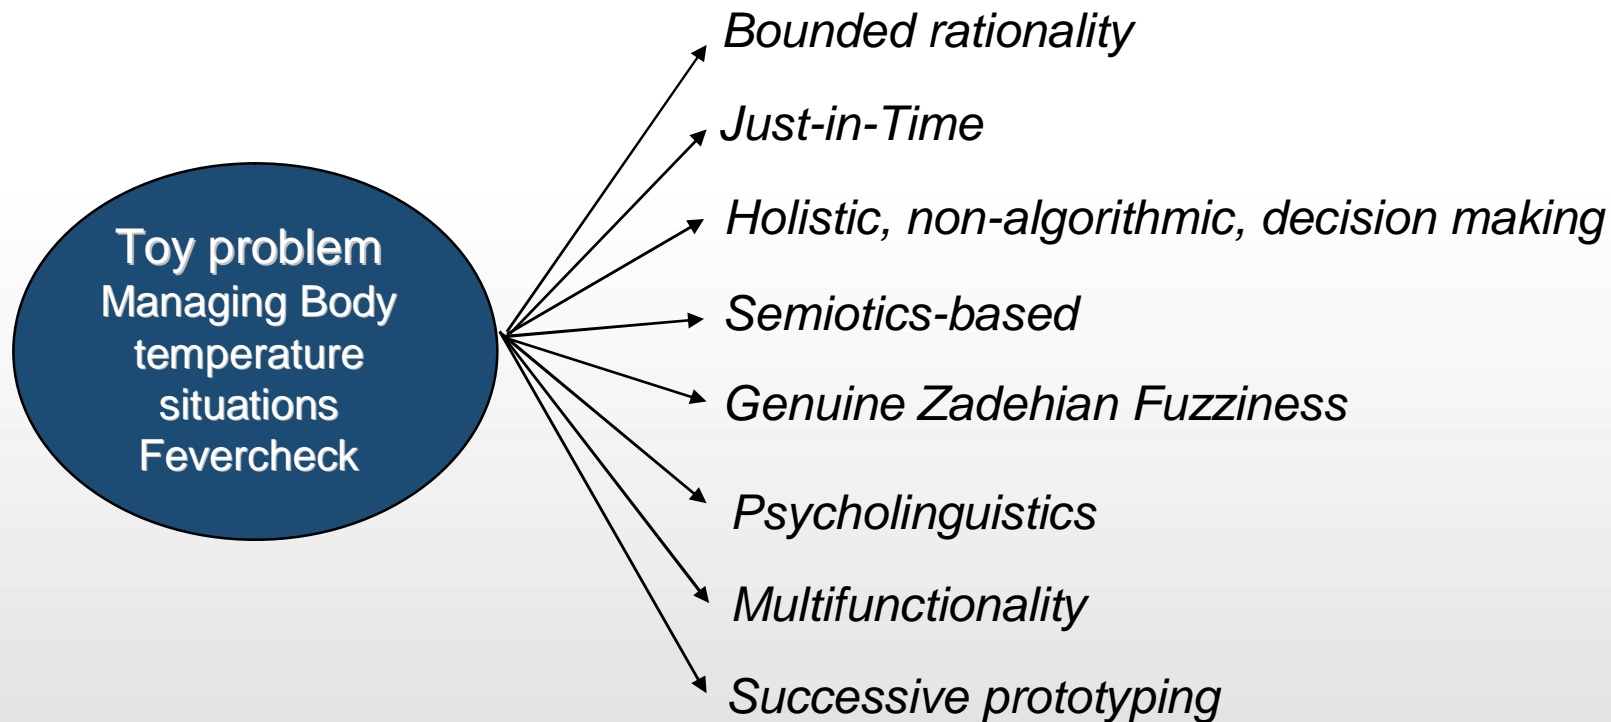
Toy problem
Managing Body temperature situations
Fevercheck

Bounded rationality

Just-in-Time

Holistic, non-algorithmic, decision making

Semiotics-based

Genuine Zadehian Fuzziness

Psycholinguistics

Multifunctionality

Successive prototyping